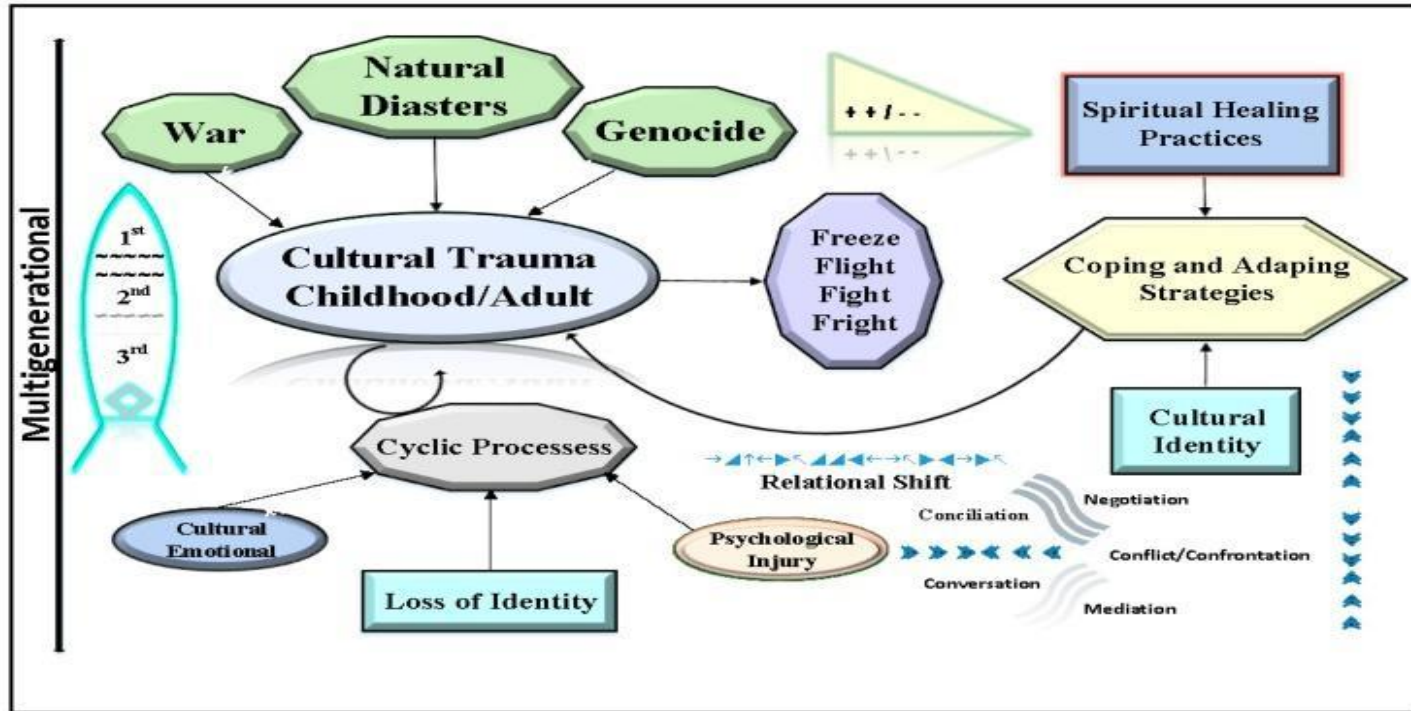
Multigenerational

Natural Diasters

War

Genocide

+ + / - -

Spiritual Healing Practices

1st
2nd
3rd

Cultural Trauma Childhood/Adult

Freeze Flight Fight Fright

Coping and Adaping Strategies

Cultural Identity

Cyclic Processess

Relational Shift

Negotiation

Conciliation

Cultural Emotional

Psychological Injury

Conflict/Confrontation

Conversation

Loss of Identity

Mediation